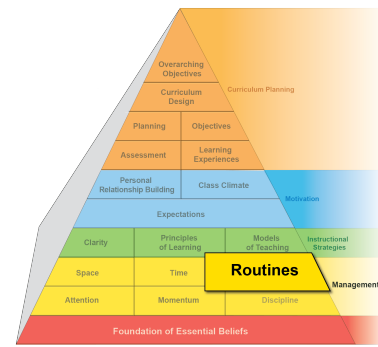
Overarching Objectives

Curriculum Design

Curriculum Planning

Planning

Objectives

Assessment

Learning Experiences

Personal Relationship Building

Class Climate

Motivation

Expectations

Clarity

Principles of Learning

Models of Teaching

Instructional Strategies

Space

Time

Routines

Management

Attention

Momentum

Discipline

Foundation of Essential Beliefs